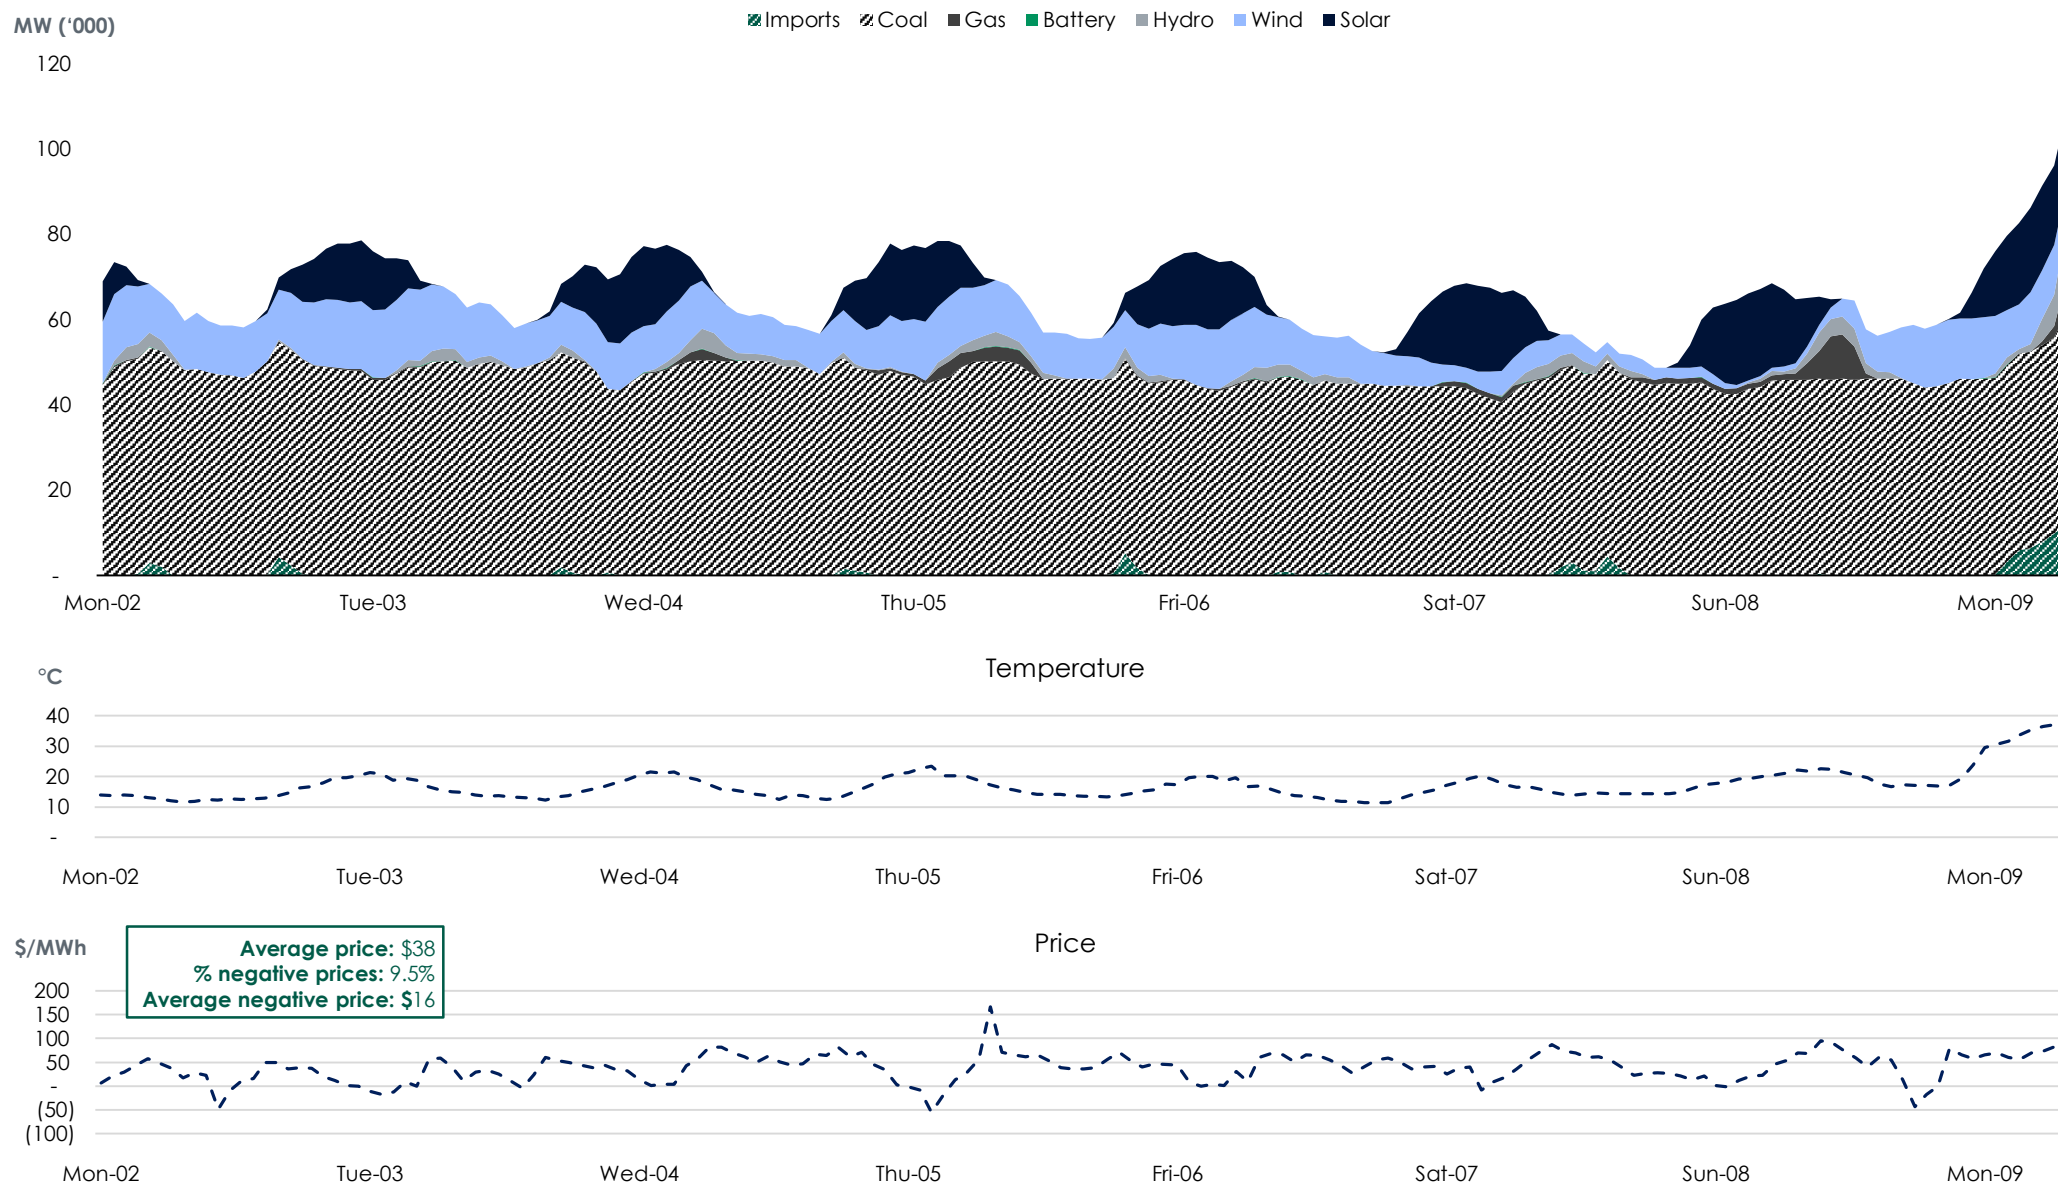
MW ('000)

Imports Coal Gas Battery Hydro Wind Solar

120
100
80
60
40
20
-

Mon-02 Tue-03 Wed-04 Thu-05 Fri-06 Sat-07 Sun-08 Mon-09

°C

Temperature

40
30
20
10
-

Mon-02 Tue-03 Wed-04 Thu-05 Fri-06 Sat-07 Sun-08 Mon-09

$/MWh

Average price: $38
% negative prices: 9.5%
Average negative price: $16

Price

200
150
100
50
-
(50)
(100)

Mon-02 Tue-03 Wed-04 Thu-05 Fri-06 Sat-07 Sun-08 Mon-09